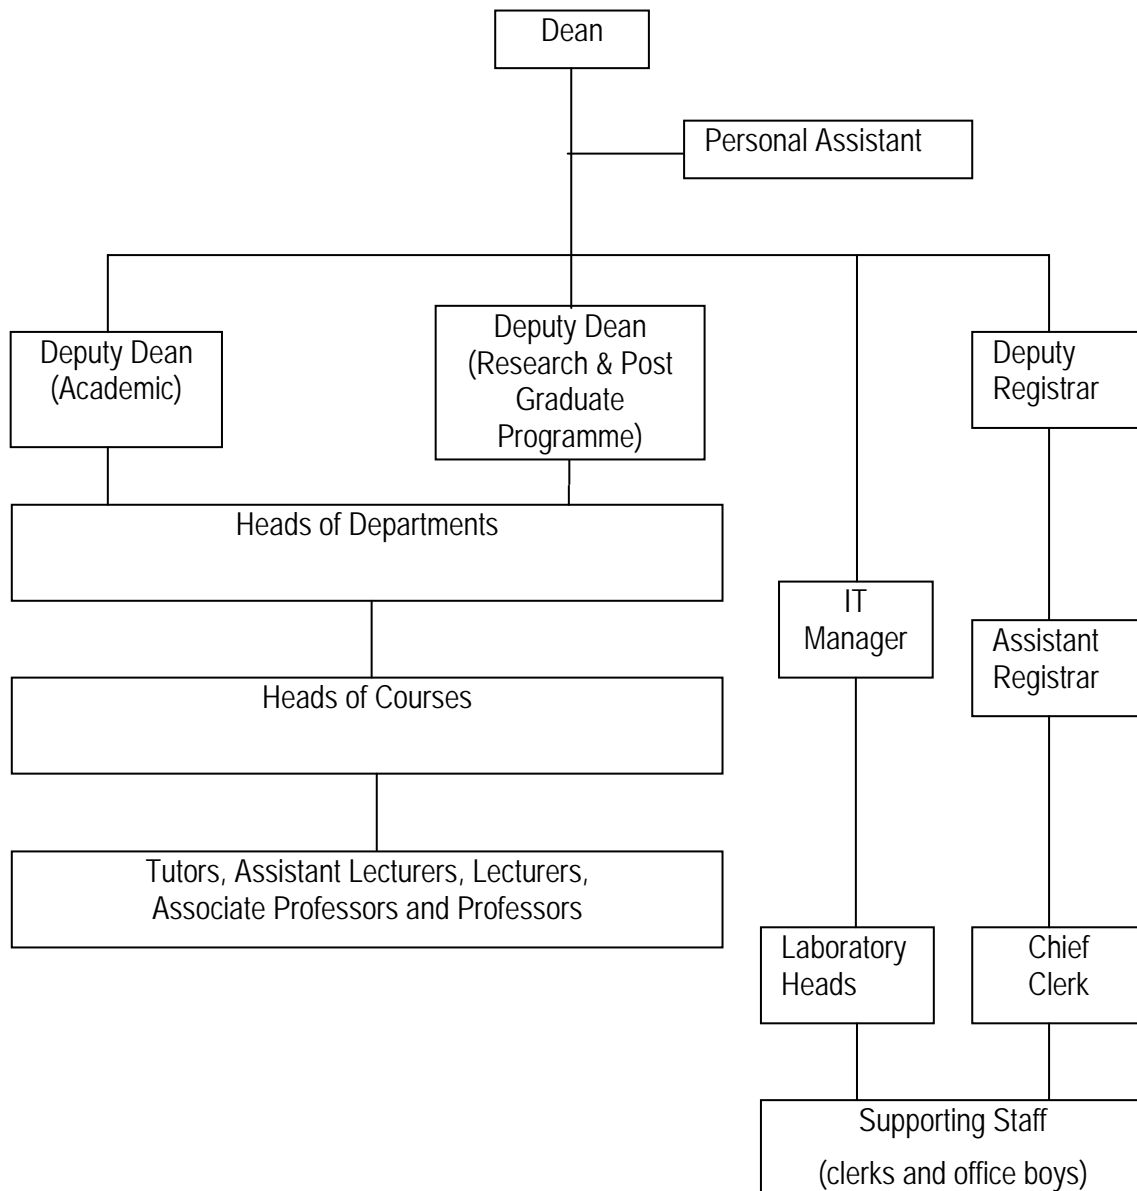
Dean

Personal Assistant

Deputy Dean (Academic)

Deputy Dean (Research & Post Graduate Programme)

Deputy Registrar

Heads of Departments

IT Manager

Assistant Registrar

Heads of Courses

Tutors, Assistant Lecturers, Lecturers, Associate Professors and Professors

Laboratory Heads

Chief Clerk

Supporting Staff (clerks and office boys)